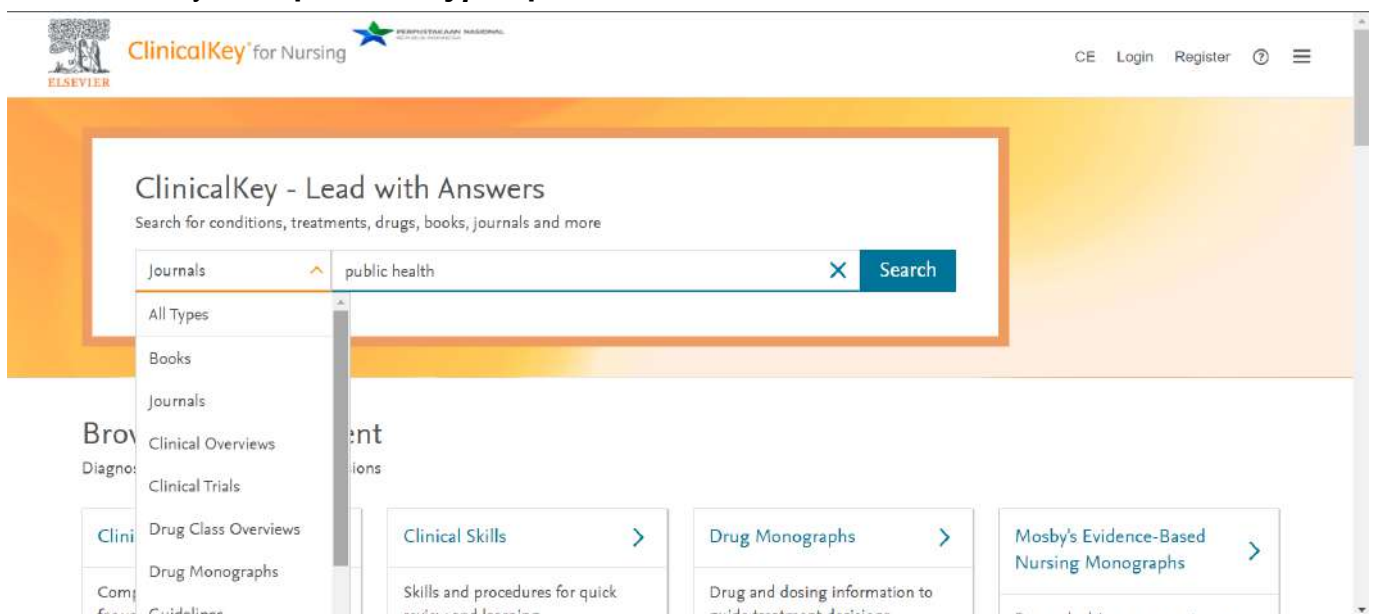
ELSEVIER

ClinicalKey for Nursing

PERPUSTAKAAN NASIONAL

CE Login Register

ClinicalKey - Lead with Answers

Search for conditions, treatments, drugs, books, journals and more

Journals

public health

Search

All Types

Books

Journals

Clinical Overviews

Clinical Trials

Drug Class Overviews

Drug Monographs

Guidelines

Brov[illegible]ent

Diagnos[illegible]ions

Clini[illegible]

Com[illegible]

Clinical Skills

Skills and procedures for quick

Drug Monographs

Drug and dosing information to

Mosby's Evidence-Based Nursing Monographs